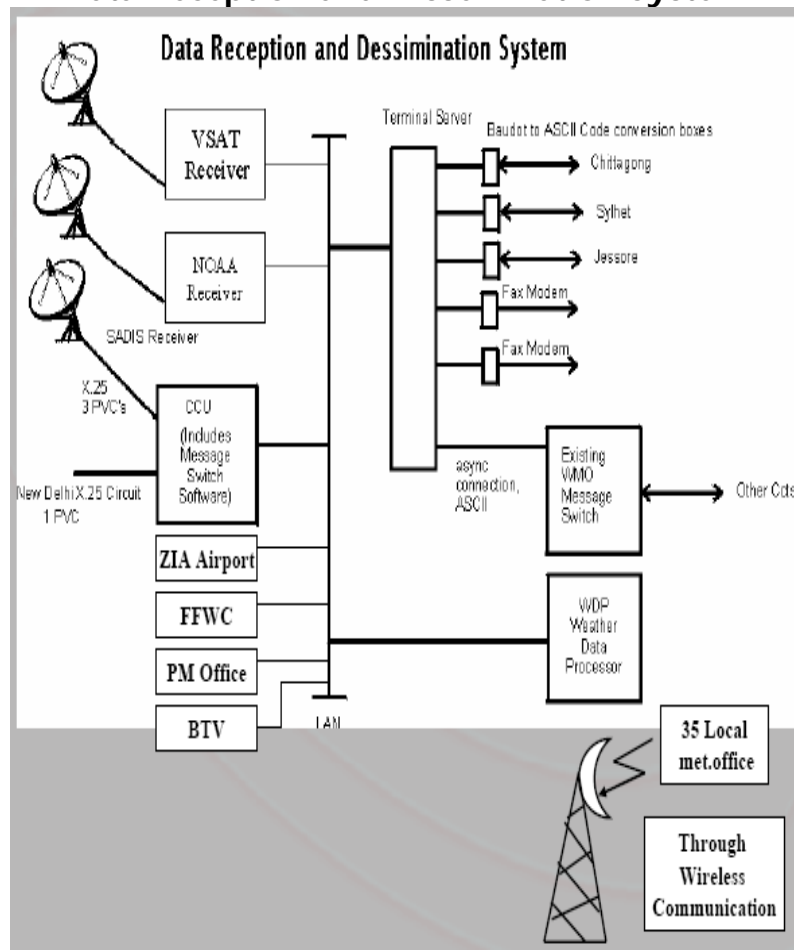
Data Reception and Dessimination System

VSAT Receiver

NOAA Receiver

SADIS Receiver

X.25 3 PVC's

CCU (Includes Message Switch Software)

New Delhi X.25 Circuit 1 PVC

ZIA Airport

FFWC

PM Office

BTV

LAN

Terminal Server

Baudot to ASCII Code conversion boxes

Chittagong

Sythet

Jessore

Fax Modem

Fax Modem

async connection, ASCII

Existing WMO Message Switch

Other Cct's

WDP Weather Data Processor

35 Local met.office

Through Wireless Communication